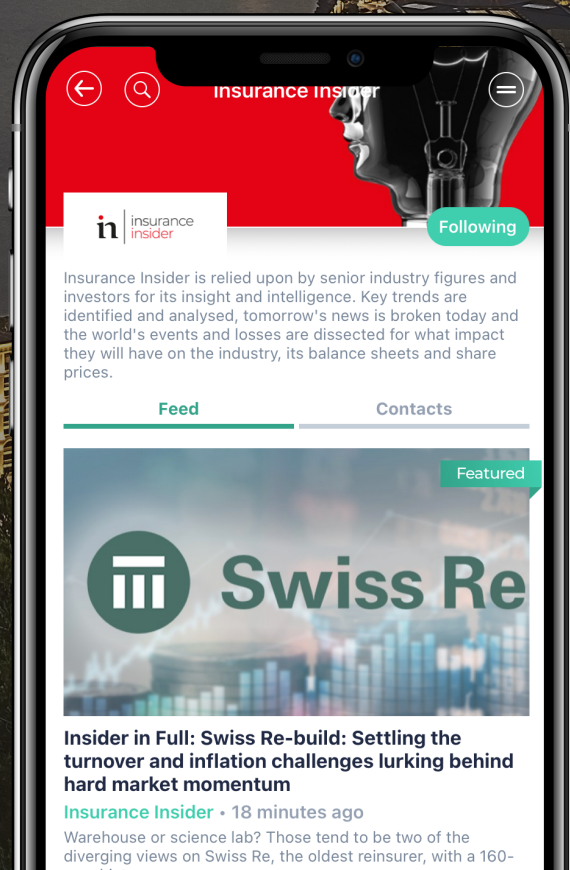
Insurance Insider

in | insurance insider

Following

Insurance Insider is relied upon by senior industry figures and investors for its insight and intelligence. Key trends are identified and analysed, tomorrow's news is broken today and the world's events and losses are dissected for what impact they will have on the industry, its balance sheets and share prices.

Feed

Contacts

Featured

Swiss Re

Insider in Full: Swiss Re-build: Settling the turnover and inflation challenges lurking behind hard market momentum

Insurance Insider • 18 minutes ago

Warehouse or science lab? Those tend to be two of the diverging views on Swiss Re, the oldest reinsurer, with a 160-